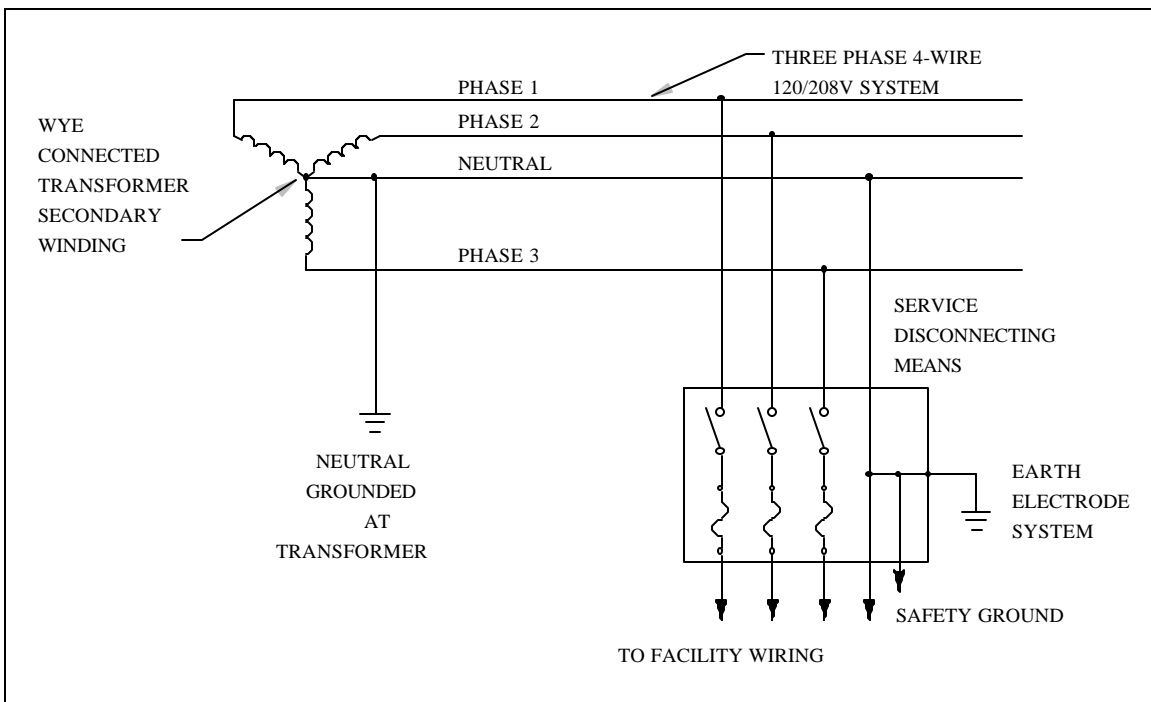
THREE PHASE 4-WIRE
120/208V SYSTEM

PHASE 1

PHASE 2

NEUTRAL

PHASE 3

WYE
CONNECTED
TRANSFORMER
SECONDARY
WINDING

SERVICE
DISCONNECTING
MEANS

NEUTRAL
GROUNDED
AT
TRANSFORMER

EARTH
ELECTRODE
SYSTEM

SAFETY GROUND

TO FACILITY WIRING